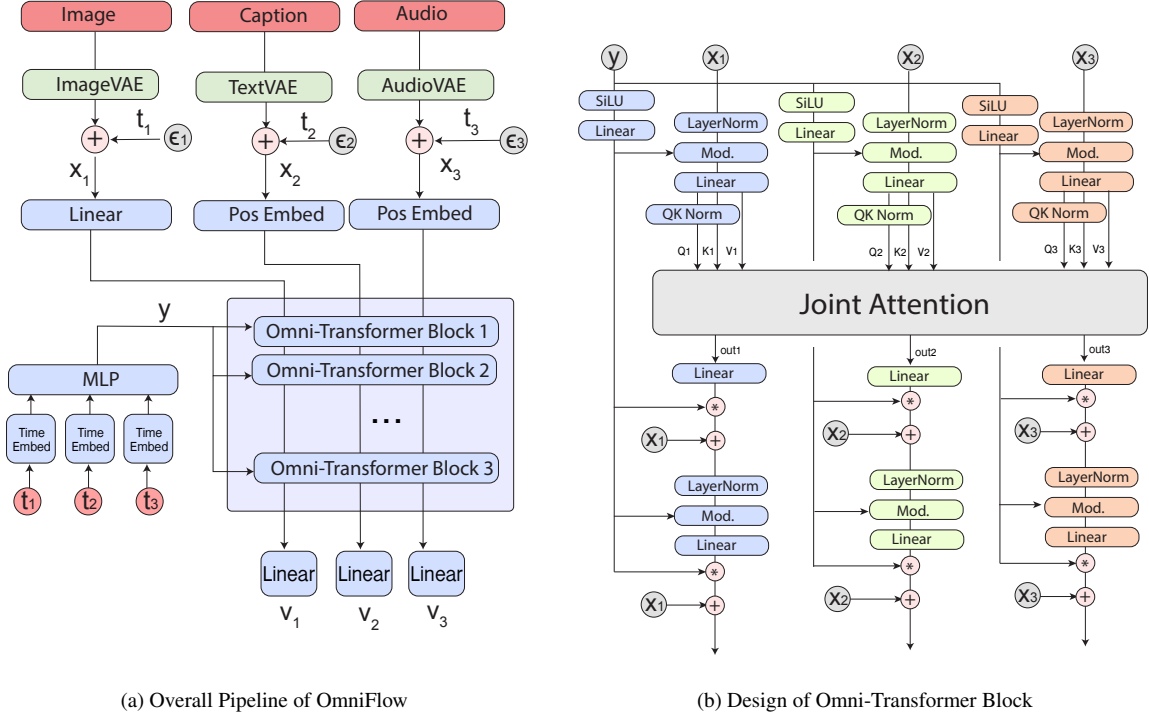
Image

Caption

Audio

ImageVAE

TextVAE

AudioVAE

$t_1$ $\epsilon_1$ $x_1$

$t_2$ $\epsilon_2$ $x_2$

$t_3$ $\epsilon_3$ $x_3$

Linear

Pos Embed

Pos Embed

y

Omni-Transformer Block 1

Omni-Transformer Block 2

...

Omni-Transformer Block 3

MLP

Time Embed

Time Embed

Time Embed

$t_1$ $t_2$ $t_3$

Linear Linear Linear

$v_1$ $v_2$ $v_3$

(a) Overall Pipeline of OmniFlow

y $x_1$ $x_2$ $x_3$

SiLU

Linear

LayerNorm

Mod.

Linear

QK Norm

SiLU

Linear

LayerNorm

Mod.

Linear

QK Norm

SiLU

Linear

LayerNorm

Mod.

Linear

QK Norm

Q1 K1 V1

Q2 K2 V2

Q3 K3 V3

Joint Attention

out1

Linear

*

$x_1$ +

LayerNorm

Mod.

Linear

*

$x_1$ +

out2

Linear

*

$x_2$ +

LayerNorm

Mod.

Linear

*

$x_2$ +

out3

Linear

*

$x_3$ +

LayerNorm

Mod.

Linear

*

$x_3$ +

(b) Design of Omni-Transformer Block